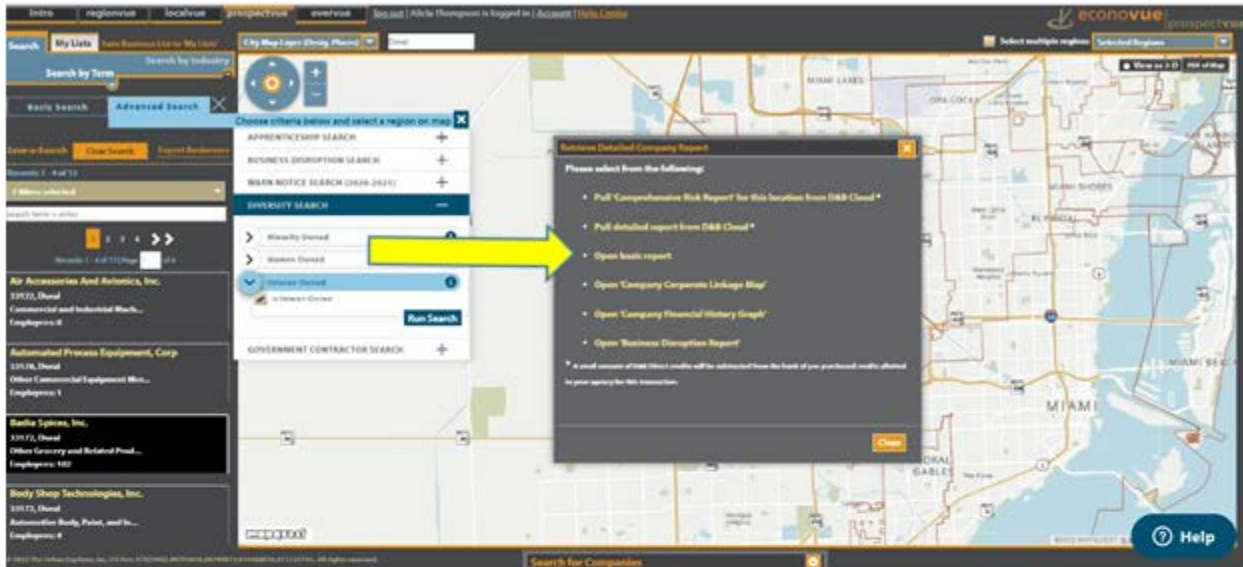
intro regionvue localvue prospectvue overvue log out | Alicia Thompson is logged in | Account | Help Center

econovue prospectvue

Search My Lists Save Business List to 'My Lists'

Search by Term Search by Industry

Basic Search Advanced Search

Save a Search Clear Search Export Businesses

Records 1 - 4 of 13

2 filters selected

Search Term + enter

1 2 3 4

Records 1 - 4 of 13 Page of 4

Air Accessories And Avionics, Inc.
33122, Doral
Commercial and Industrial Mach...
Employees: 8

Automated Process Equipment, Corp
33178, Doral
Other Commercial Equipment Mer...
Employees: 1

Badia Spices, Inc.
33172, Doral
Other Grocery and Related Prod...
Employees: 182

Body Shop Technologies, Inc.
33172, Doral
Automotive Body, Paint, and In...
Employees: 4

City Map Layer (Desig. Places) Doral

Select multiple regions Selected Regions

View as 3-D PDF of Map

Choose criteria below and select a region on map

APPRENTICESHIP SEARCH
BUSINESS DISRUPTION SEARCH
WARN NOTICE SEARCH (2020-2021)
DIVERSITY SEARCH

Minority Owned
Women Owned
Veteran Owned
Veteran Owned

Run Search

GOVERNMENT CONTRACTOR SEARCH

Retrieve Detailed Company Report

Please select from the following:

Pull 'Comprehensive Risk Report' for this location from D&B Cloud *

Pull detailed report from D&B Cloud *

Open basic report

Open 'Company Corporate Linkage Map'

Open 'Company Financial History Graph'

Open 'Business Disruption Report'

* A small amount of D&B Direct credits will be subtracted from the bank of pre-purchased credits allotted to your agency for this transaction.

Close

MIAMI LAKES
OPA-LOCKA
MIAMI SHORES
MIAMI BEACH
MIAMI
CORAL GABLES

mapquest

Search for Companies

Help